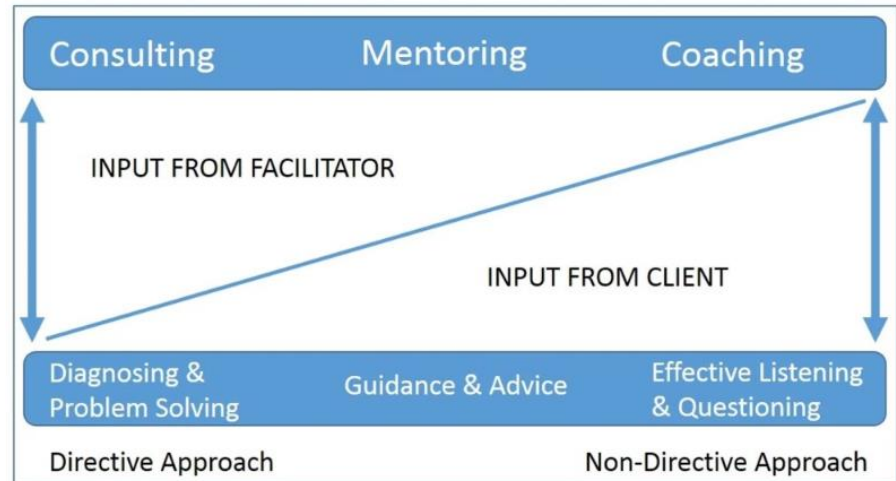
Consulting Mentoring Coaching

INPUT FROM FACILITATOR

INPUT FROM CLIENT

Diagnosing & Problem Solving

Guidance & Advice

Effective Listening & Questioning

Directive Approach

Non-Directive Approach